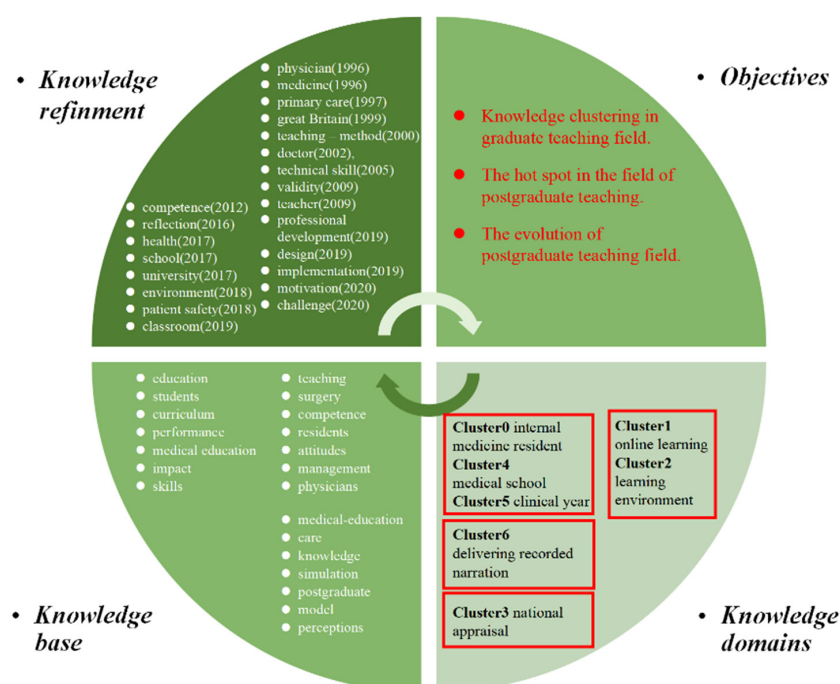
• Knowledge refinment

• Objectives

• physician(1996)
• medicine(1996)
• primary care(1997)
• great Britain(1999)
• teaching – method(2000)
• doctor(2002),
• technical skill(2005)
• validity(2009)
• teacher(2009)
• professional development(2019)
• design(2019)
• implementation(2019)
• motivation(2020)
• challenge(2020)

• competence(2012)
• reflection(2016)
• health(2017)
• school(2017)
• university(2017)
• environment(2018)
• patient safety(2018)
• classroom(2019)

• Knowledge clustering in graduate teaching field.
• The hot spot in the field of postgraduate teaching.
• The evolution of postgraduate teaching field.

• education
• students
• curriculum
• performance
• medical education
• impact
• skills

• teaching
• surgery
• competence
• residents
• attitudes
• management
• physicians

• medical-education
• care
• knowledge
• simulation
• postgraduate
• model
• perceptions

**Cluster0** internal medicine resident
**Cluster4** medical school
**Cluster5** clinical year

**Cluster1** online learning
**Cluster2** learning environment

**Cluster6** delivering recorded narration

**Cluster3** national appraisal

• Knowledge base

• Knowledge domains